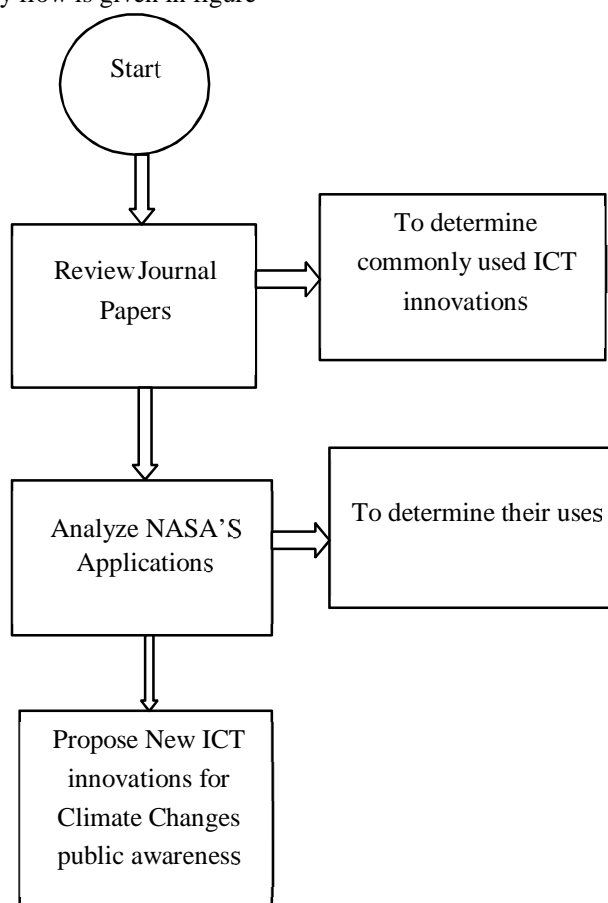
y flow is given in figure

Start

Review Journal Papers

To determine commonly used ICT innovations

Analyze NASA'S Applications

To determine their uses

Propose New ICT innovations for Climate Changes public awareness